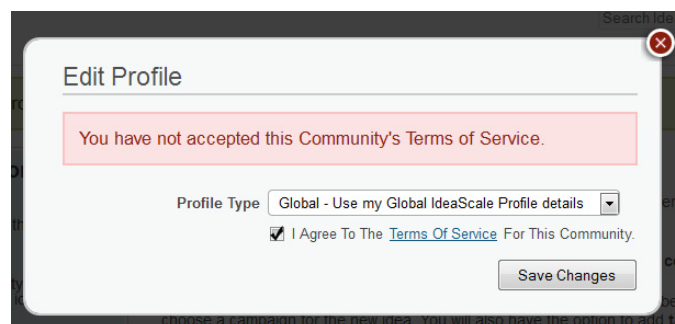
Search Ide

Edit Profile

You have not accepted this Community's Terms of Service.

Profile Type Global - Use my Global IdeaScale Profile details

I Agree To The Terms Of Service For This Community.

Save Changes

choose a campaign for the new idea. You will also have the option to add t